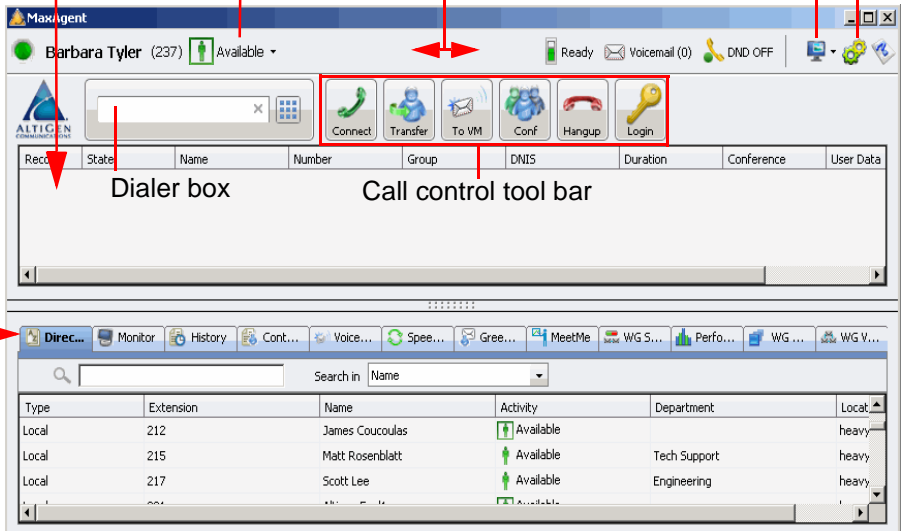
MaxAgent

Barbara Tyler (237) Available

Ready Voicemail (0) DND OFF

ALTIGEN COMMUNICATIONS

Connect Transfer To VM Conf Hangup Login

| Reco | State | Name | Number | Group | DNIS | Duration | Conference | User Data |
|---|---|---|---|---|---|---|---|---|

Dialer box

Call control tool bar

Direc... Monitor History Cont... Voice... Spee... Gree... MeetMe WG S... Perfo... WG ... WG V...

Search in Name

| Type | Extension | Name | Activity | Department | Locat |
|---|---|---|---|---|---|
| Local | 212 | James Coucoulas | Available | | heavy |
| Local | 215 | Matt Rosenblatt | Available | Tech Support | heavy |
| Local | 217 | Scott Lee | Available | Engineering | heavy |